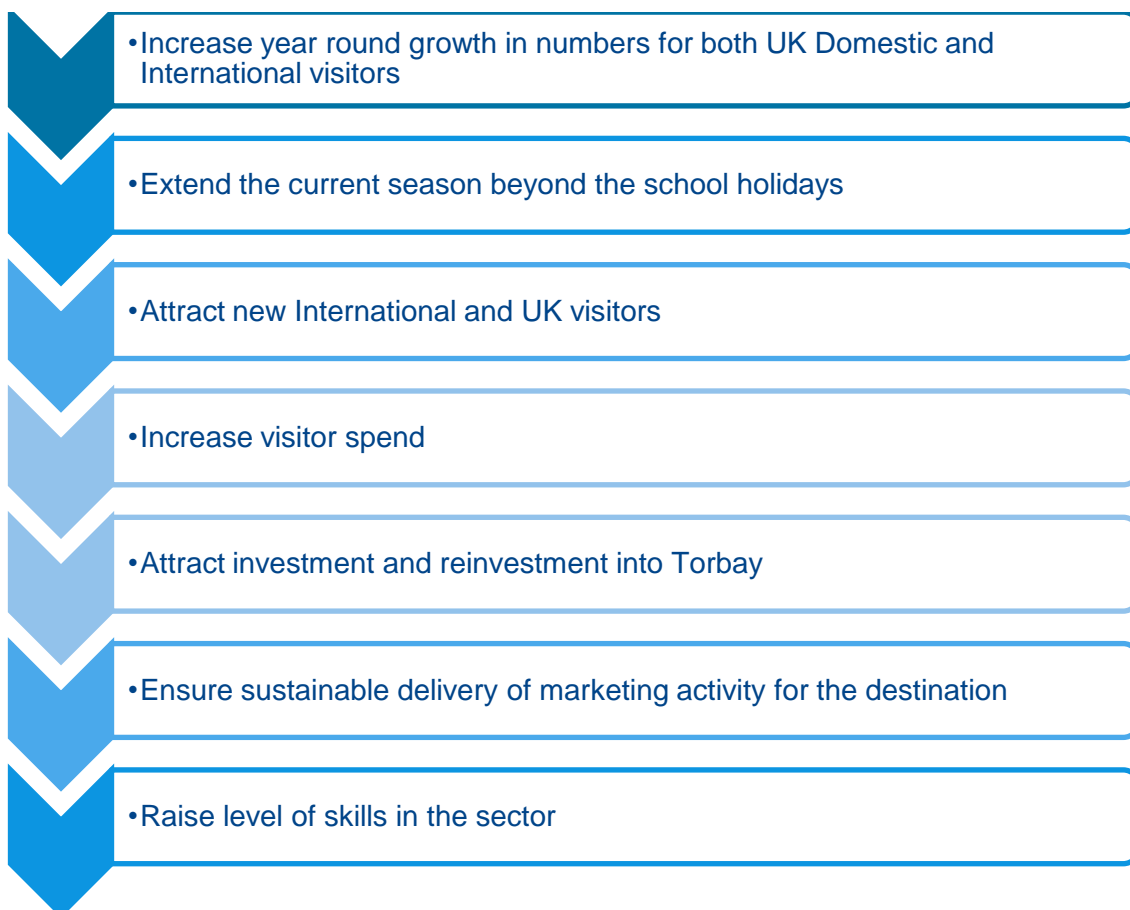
•Increase year round growth in numbers for both UK Domestic and International visitors

•Extend the current season beyond the school holidays

•Attract new International and UK visitors

•Increase visitor spend

•Attract investment and reinvestment into Torbay

•Ensure sustainable delivery of marketing activity for the destination

•Raise level of skills in the sector